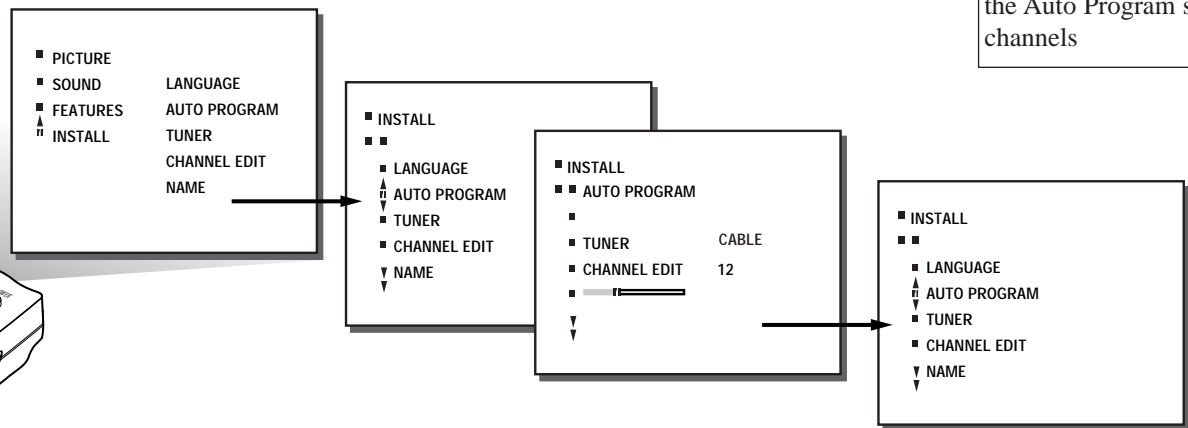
the Auto Program s
channels

PICTURE
SOUND
FEATURES
INSTALL

LANGUAGE
AUTO PROGRAM
TUNER
CHANNEL EDIT
NAME

INSTALL
LANGUAGE
AUTO PROGRAM
TUNER
CHANNEL EDIT
NAME

INSTALL
AUTO PROGRAM
TUNER CABLE
CHANNEL EDIT 12

INSTALL
LANGUAGE
AUTO PROGRAM
TUNER
CHANNEL EDIT
NAME